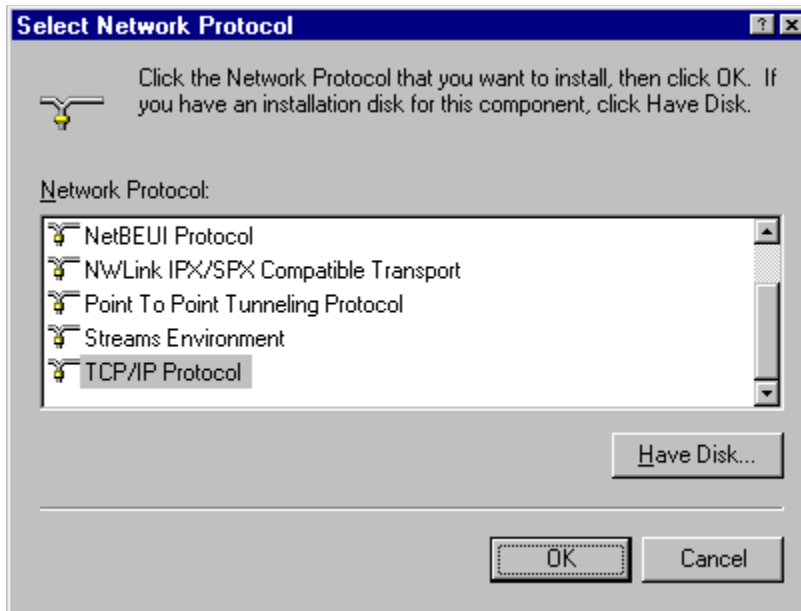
Select Network Protocol

?

Click the Network Protocol that you want to install, then click OK. If you have an installation disk for this component, click Have Disk.

Network Protocol:

NetBEUI Protocol
NWLink IPX/SPX Compatible Transport
Point To Point Tunneling Protocol
Streams Environment
TCP/IP Protocol

Have Disk...

OK

Cancel